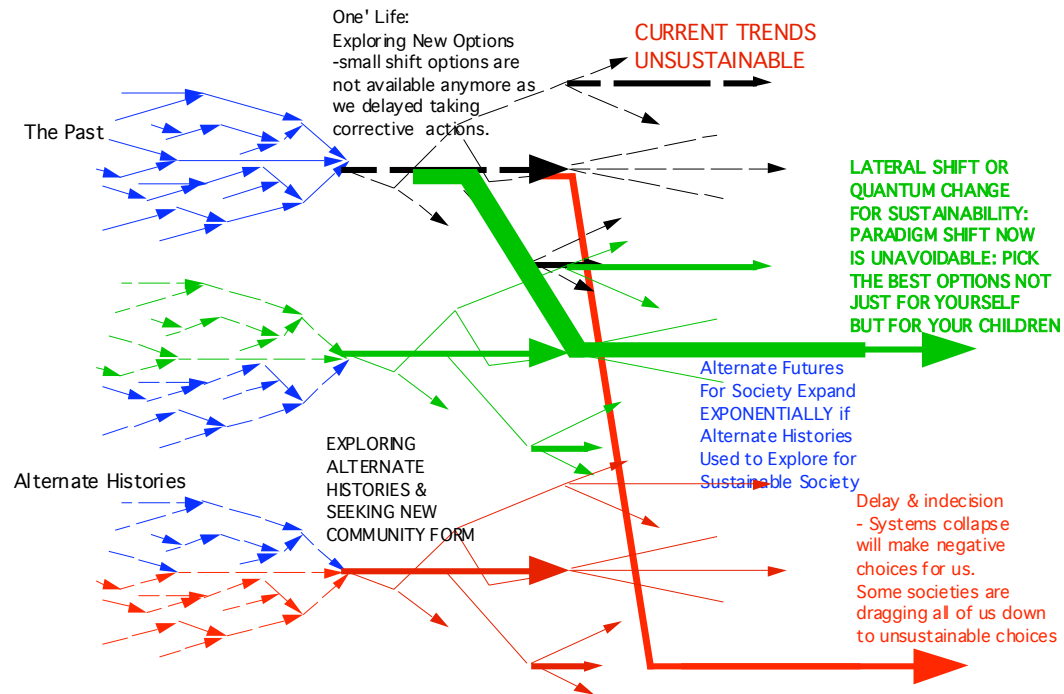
One' Life:
Exploring New Options
-small shift options are not available anymore as we delayed taking corrective actions.

CURRENT TRENDS UNSUSTAINABLE

The Past

LATERAL SHIFT OR QUANTUM CHANGE FOR SUSTAINABILITY: PARADIGM SHIFT NOW IS UNAVOIDABLE: PICK THE BEST OPTIONS NOT JUST FOR YOURSELF BUT FOR YOUR CHILDREN

Alternate Futures For Society Expand EXPONENTIALLY if Alternate Histories Used to Explore for Sustainable Society

EXPLORING ALTERNATE HISTORIES & SEEKING NEW COMMUNITY FORM

Alternate Histories

Delay & indecision - Systems collapse will make negative choices for us. Some societies are dragging all of us down to unsustainable choices